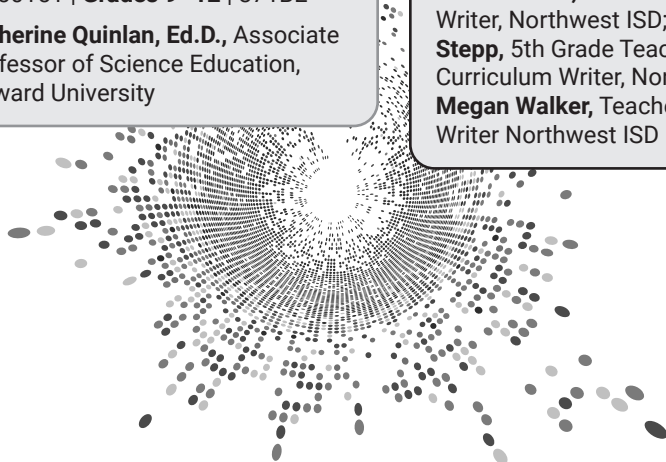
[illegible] | **Grades 9 – 12** | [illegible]

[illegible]**herine Quinlan, Ed.D.,** Associate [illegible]fessor of Science Education, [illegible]ward University

Writer, Northwest ISD; **Stepp,** 5th Grade Teac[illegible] Curriculum Writer, Nor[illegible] **Megan Walker,** Teache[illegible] Writer Northwest ISD